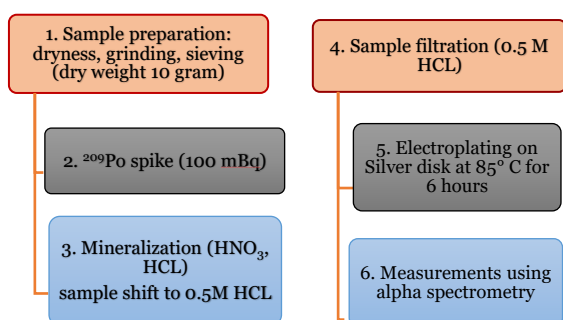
1. Sample preparation: dryness, grinding, sieving (dry weight 10 gram)

2. $^{209}$Po spike (100 mBq)

3. Mineralization ($HNO_3$, HCL) sample shift to 0.5M HCL

4. Sample filtration (0.5 M HCL)

5. Electroplating on Silver disk at 85° C for 6 hours

6. Measurements using alpha spectrometry